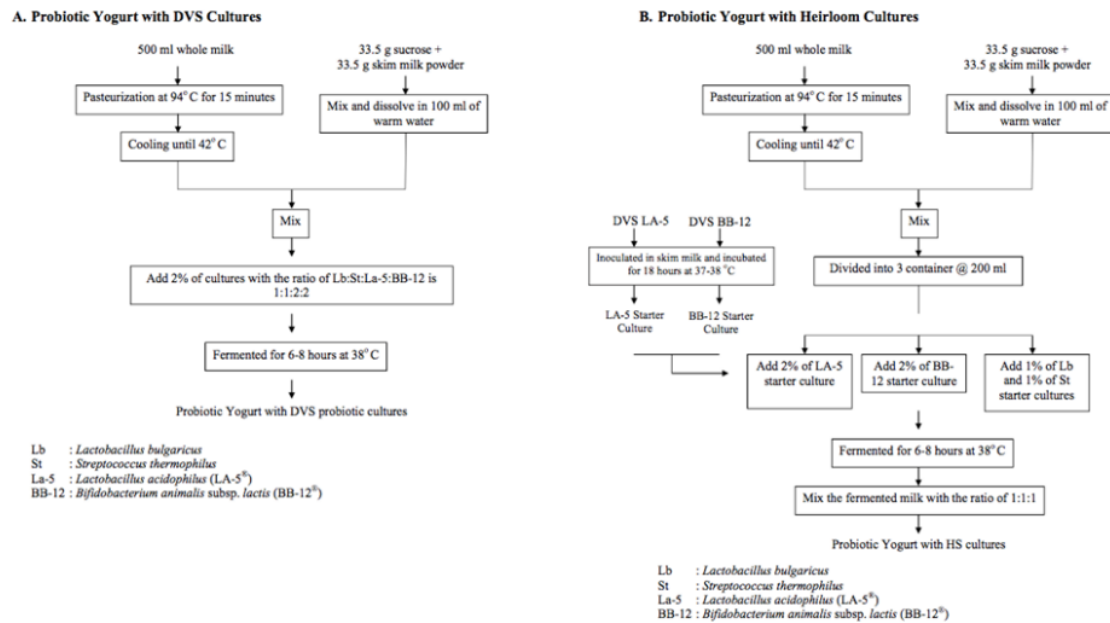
A. Probiotic Yogurt with DVS Cultures

500 ml whole milk

33.5 g sucrose + 33.5 g skim milk powder

Pasteurization at 94° C for 15 minutes

Mix and dissolve in 100 ml of warm water

Cooling until 42° C

Mix

Add 2% of cultures with the ratio of Lb:St:La-5:BB-12 is 1:1:2:2

Fermented for 6-8 hours at 38° C

Probiotic Yogurt with DVS probiotic cultures

Lb : *Lactobacillus bulgaricus*
St : *Streptococcus thermophilus*
La-5 : *Lactobacillus acidophilus* (LA-5®)
BB-12 : *Bifidobacterium animalis* subsp. *lactis* (BB-12®)

B. Probiotic Yogurt with Heirloom Cultures

500 ml whole milk

33.5 g sucrose + 33.5 g skim milk powder

Pasteurization at 94° C for 15 minutes

Mix and dissolve in 100 ml of warm water

Cooling until 42° C

Mix

DVS LA-5

DVS BB-12

Inoculated in skim milk and incubated for 18 hours at 37-38 °C

LA-5 Starter Culture

BB-12 Starter Culture

Divided into 3 container @ 200 ml

Add 2% of LA-5 starter culture

Add 2% of BB-12 starter culture

Add 1% of Lb and 1% of St starter cultures

Fermented for 6-8 hours at 38° C

Mix the fermented milk with the ratio of 1:1:1

Probiotic Yogurt with HS cultures

Lb : *Lactobacillus bulgaricus*
St : *Streptococcus thermophilus*
La-5 : *Lactobacillus acidophilus* (LA-5®)
BB-12 : *Bifidobacterium animalis* subsp. *lactis* (BB-12®)